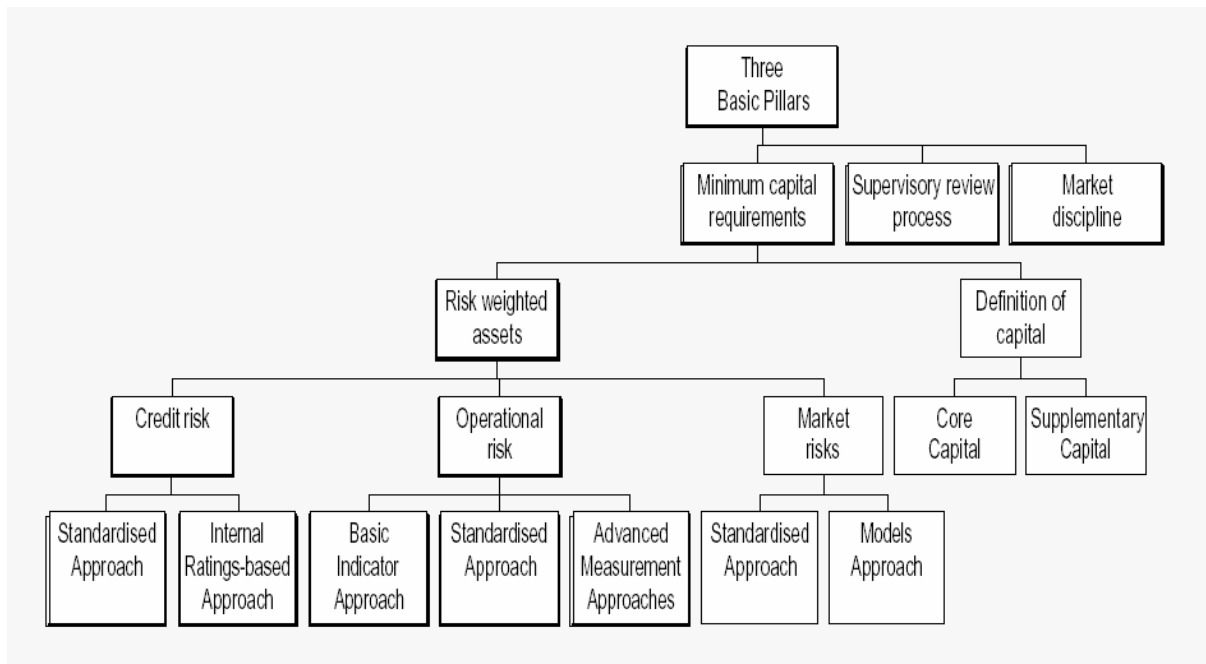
Three Basic Pillars

Minimum capital requirements

Supervisory review process

Market discipline

Risk weighted assets

Definition of capital

Credit risk

Operational risk

Market risks

Core Capital

Supplementary Capital

Standardised Approach

Internal Ratings-based Approach

Basic Indicator Approach

Standardised Approach

Advanced Measurement Approaches

Standardised Approach

Models Approach